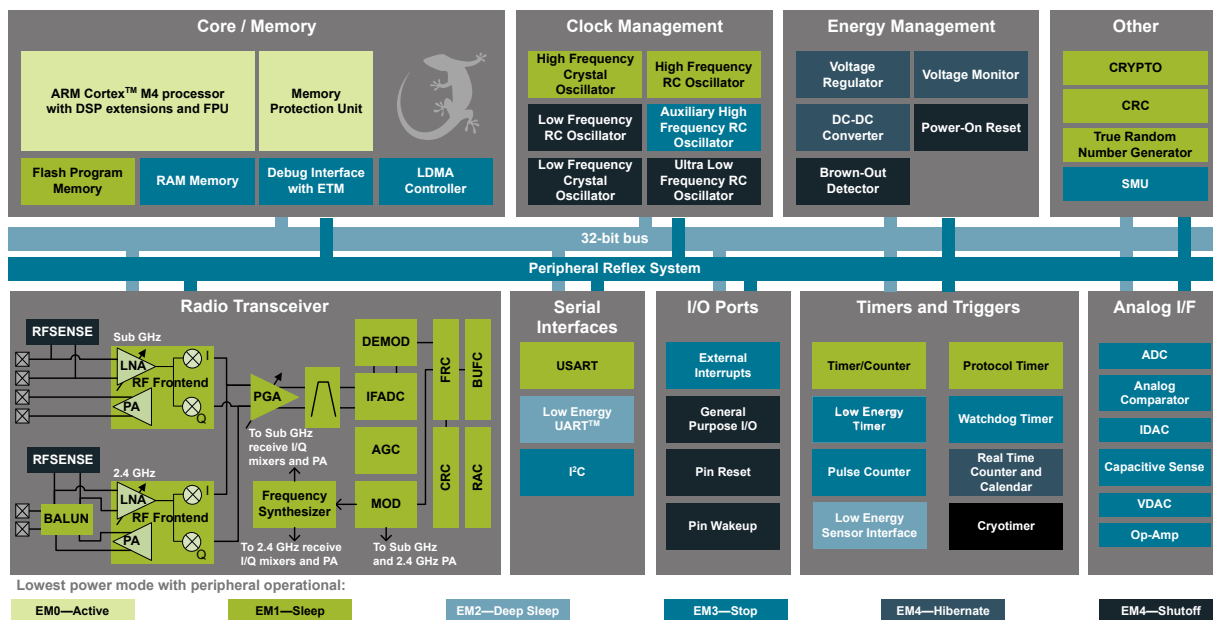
Core / Memory

ARM Cortex$^{TM}$ M4 processor with DSP extensions and FPU

Memory Protection Unit

Flash Program Memory

RAM Memory

Debug Interface with ETM

LDMA Controller

Clock Management

High Frequency Crystal Oscillator

High Frequency RC Oscillator

Low Frequency RC Oscillator

Auxiliary High Frequency RC Oscillator

Low Frequency Crystal Oscillator

Ultra Low Frequency RC Oscillator

Energy Management

Voltage Regulator

Voltage Monitor

DC-DC Converter

Power-On Reset

Brown-Out Detector

Other

CRYPTO

CRC

True Random Number Generator

SMU

32-bit bus

Peripheral Reflex System

Radio Transceiver

RFSENSE

Sub GHz

LNA

RF Frontend

PA

I

Q

PGA

To Sub GHz receive I/Q mixers and PA

DEMOD

IFADC

AGC

MOD

FRC

BUFC

CRC

RAC

Frequency Synthesizer

To 2.4 GHz receive I/Q mixers and PA

To Sub GHz and 2.4 GHz PA

RFSENSE

2.4 GHz

BALUN

LNA

RF Frontend

PA

I

Q

Serial Interfaces

USART

Low Energy UART$^{TM}$

I$^2$C

I/O Ports

External Interrupts

General Purpose I/O

Pin Reset

Pin Wakeup

Timers and Triggers

Timer/Counter

Protocol Timer

Low Energy Timer

Watchdog Timer

Pulse Counter

Real Time Counter and Calendar

Low Energy Sensor Interface

Cryotimer

Analog I/F

ADC

Analog Comparator

IDAC

Capacitive Sense

VDAC

Op-Amp

Lowest power mode with peripheral operational:

EM0—Active

EM1—Sleep

EM2—Deep Sleep

EM3—Stop

EM4—Hibernate

EM4—Shutoff